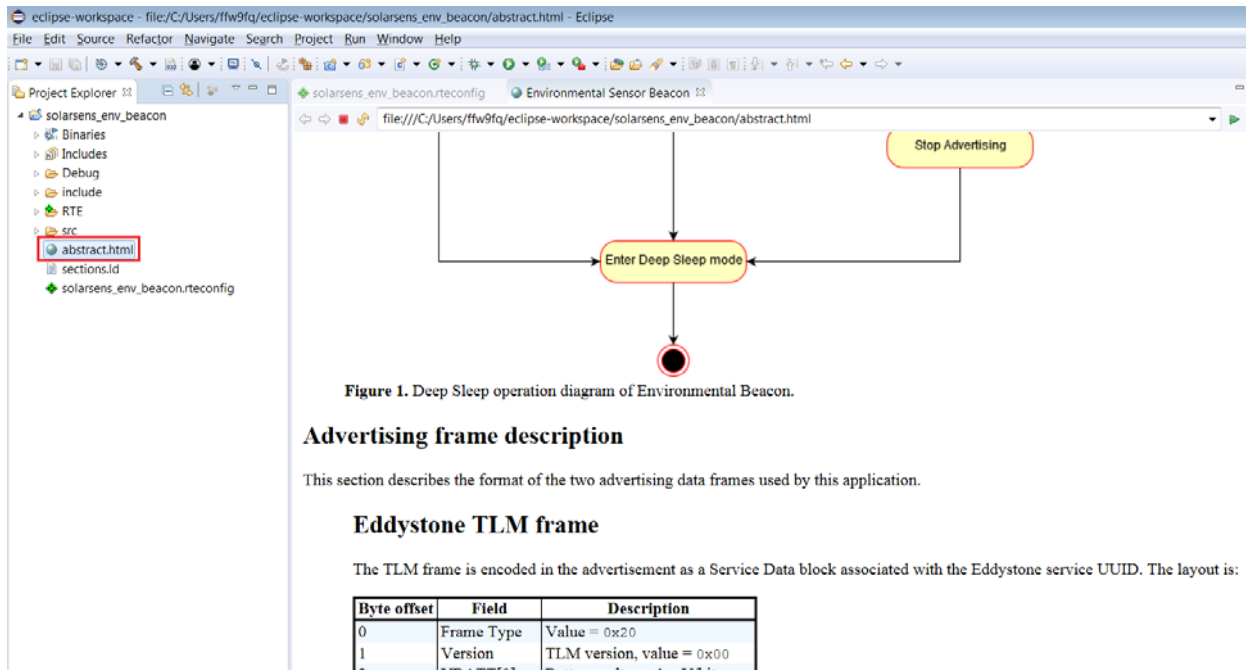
eclipse-workspace - file:/C:/Users/ffw9fq/eclipse-workspace/solarsens_env_beacon/abstract.html - Eclipse

File Edit Source Refactor Navigate Search Project Run Window Help

Project Explorer

solarsens_env_beacon
Binaries
Includes
Debug
include
RTE
src
abstract.html
sections.ld
solarsens_env_beacon.rteconfig

solarsens_env_beacon.rteconfig
Environmental Sensor Beacon

file:///C:/Users/ffw9fq/eclipse-workspace/solarsens_env_beacon/abstract.html

Stop Advertising

Enter Deep Sleep mode

**Figure 1.** Deep Sleep operation diagram of Environmental Beacon.

# Advertising frame description

This section describes the format of the two advertising data frames used by this application.

## Eddystone TLM frame

The TLM frame is encoded in the advertisement as a Service Data block associated with the Eddystone service UUID. The layout is:

| Byte offset | Field | Description |
|---|---|---|
| 0 | Frame Type | Value = 0x20 |
| 1 | Version | TLM version, value = 0x00 |
| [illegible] | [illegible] | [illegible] |